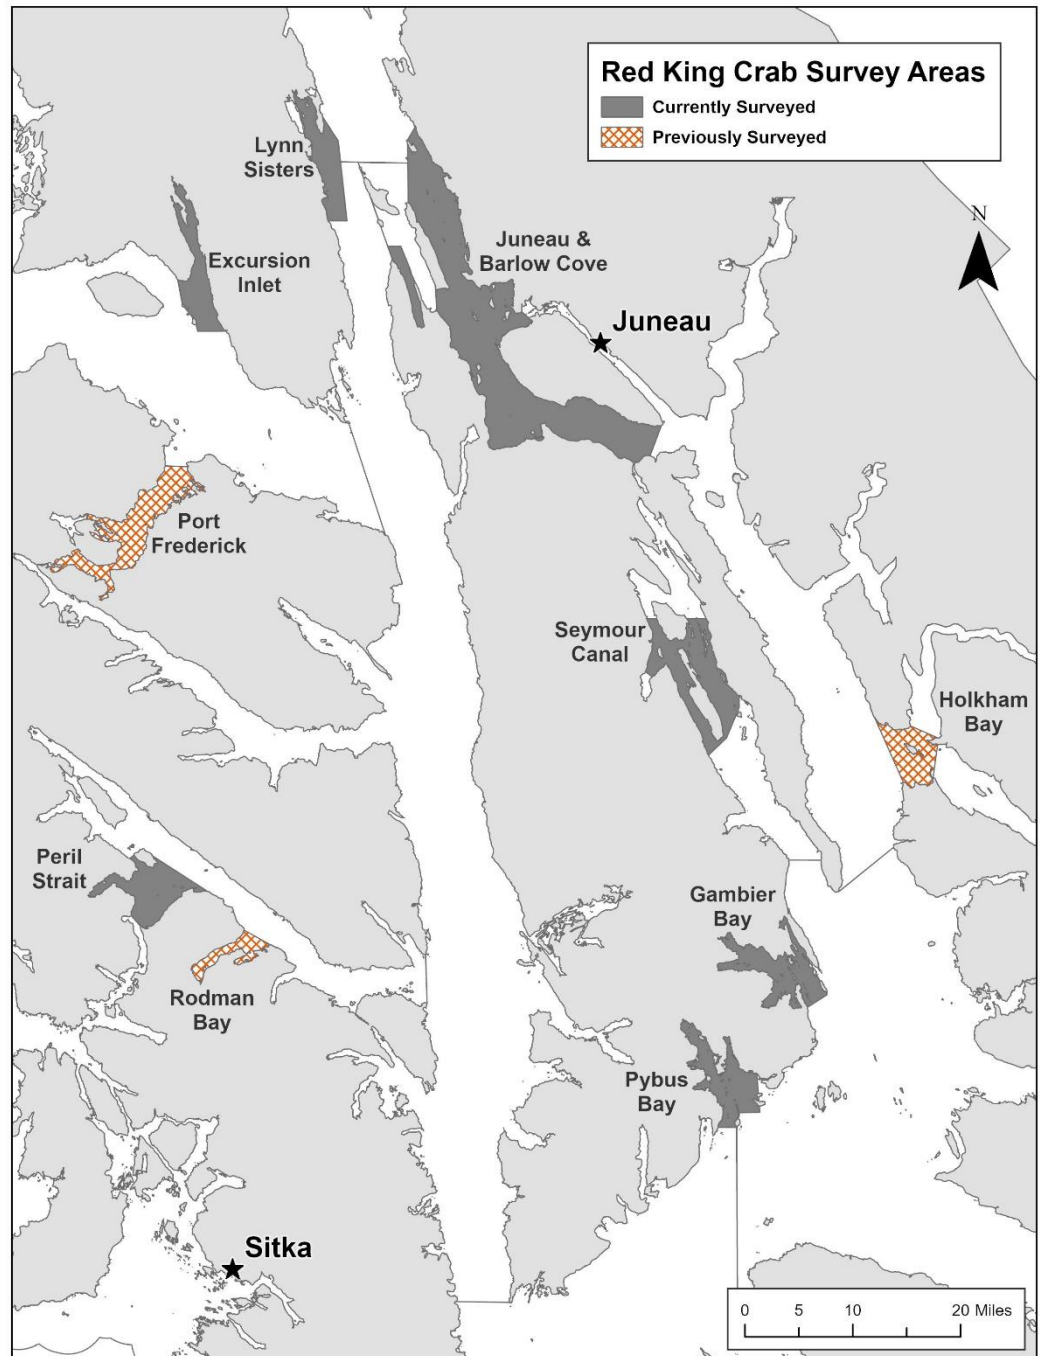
Red King Crab Survey Areas
Currently Surveyed
Previously Surveyed

N

Lynn Sisters

Excursion Inlet

Juneau & Barlow Cove

Juneau

Port Frederick

Seymour Canal

Holkham Bay

Peril Strait

Gambier Bay

Rodman Bay

Pybus Bay

Sitka

0 5 10 20 Miles